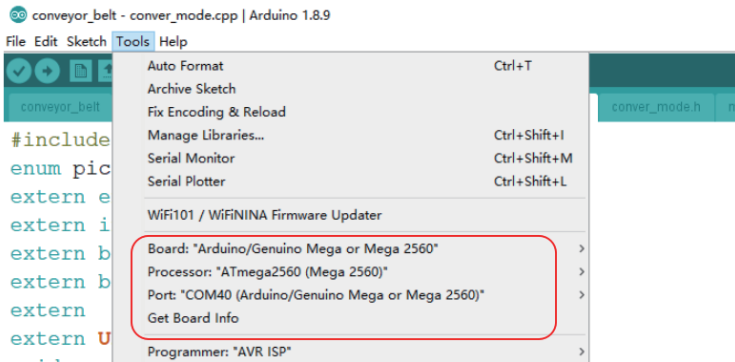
conveyor_belt - conver_mode.cpp | Arduino 1.8.9

File Edit Sketch Tools Help

conveyor_belt

conver_mode.h

#include
enum pic
extern e
extern i
extern b
extern b
extern
extern U

Auto Format Ctrl+T
Archive Sketch
Fix Encoding & Reload
Manage Libraries... Ctrl+Shift+I
Serial Monitor Ctrl+Shift+M
Serial Plotter Ctrl+Shift+L

WiFi101 / WiFiNINA Firmware Updater

Board: "Arduino/Genuino Mega or Mega 2560"
Processor: "ATmega2560 (Mega 2560)"
Port: "COM40 (Arduino/Genuino Mega or Mega 2560)"
Get Board Info

Programmer: "AVR ISP"